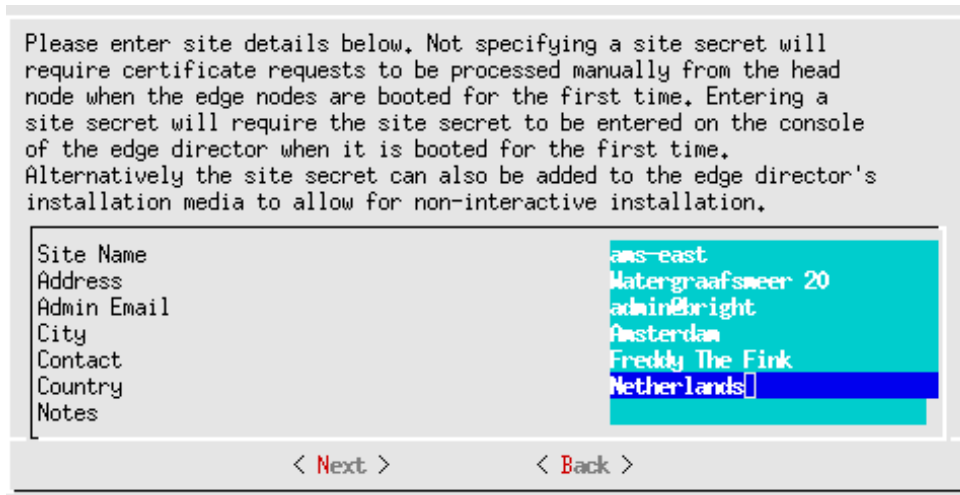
Please enter site details below. Not specifying a site secret will require certificate requests to be processed manually from the head node when the edge nodes are booted for the first time. Entering a site secret will require the site secret to be entered on the console of the edge director when it is booted for the first time. Alternatively the site secret can also be added to the edge director's installation media to allow for non-interactive installation.

| | |
|---|---|
| Site Name | ams-east |
| Address | Watergraafsmeer 20 |
| Admin Email | admin@bright |
| City | Amsterdam |
| Contact | Freddy The Fink |
| Country | Netherlands |
| Notes | |

< Next > < Back >